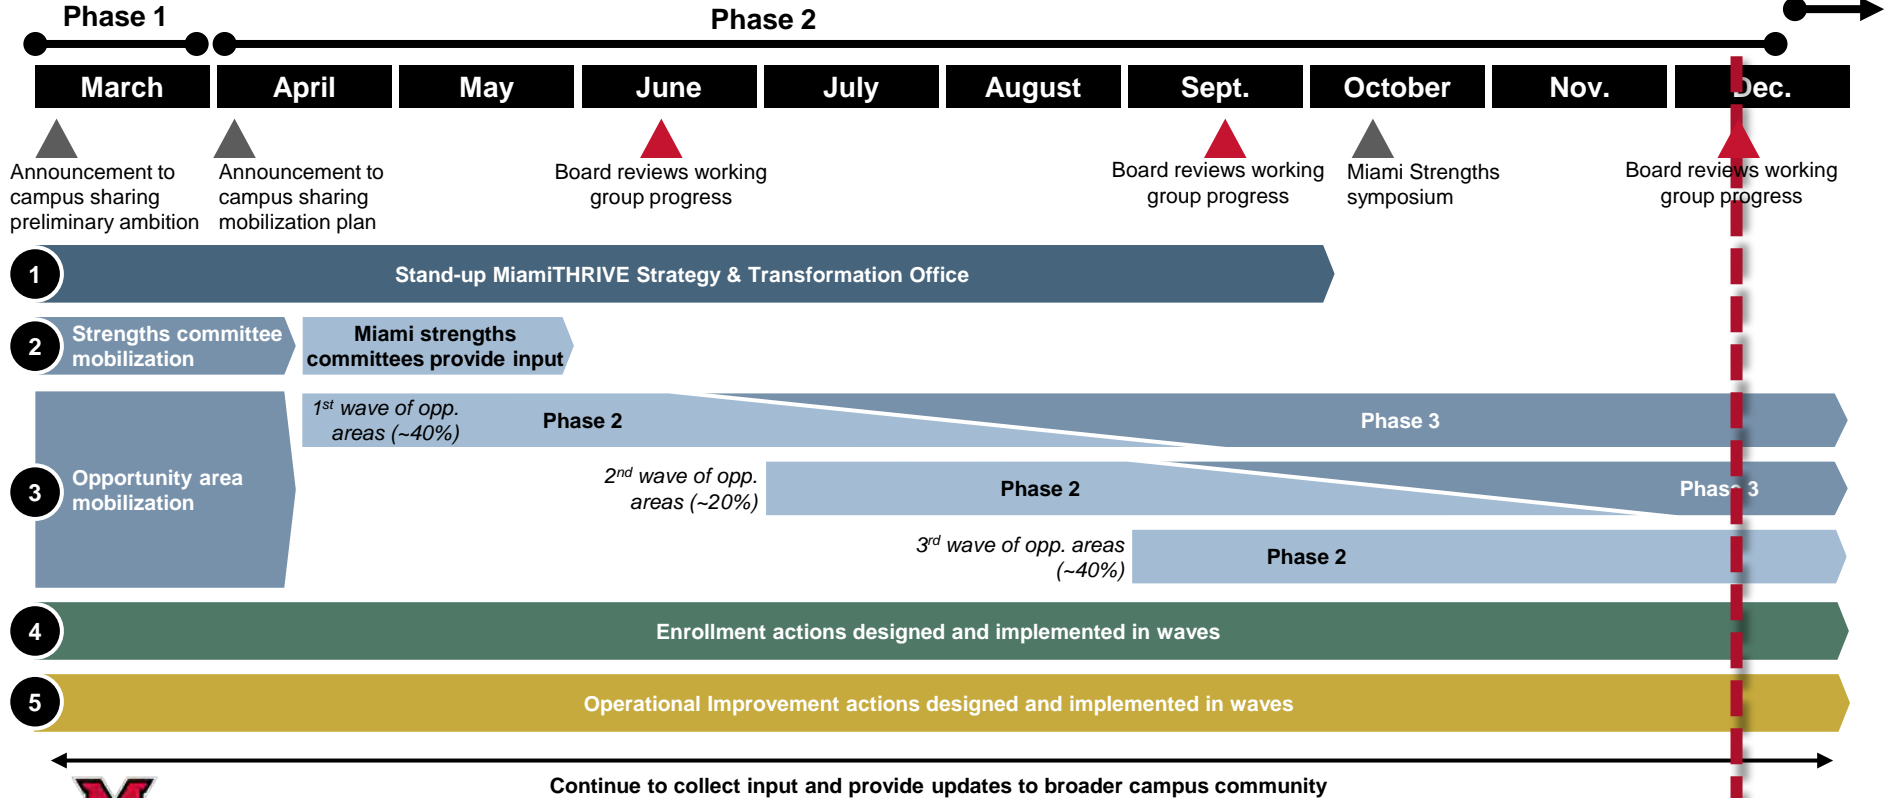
Phase 1

Phase 2

| March | April | May | June | July | August | Sept. | October | Nov. | Dec. |
|---|---|---|---|---|---|---|---|---|---|

Announcement to campus sharing preliminary ambition

Announcement to campus sharing mobilization plan

Board reviews working group progress

Board reviews working group progress

Miami Strengths symposium

Board reviews working group progress

1 Stand-up MiamiTHRIVE Strategy & Transformation Office

2 Strengths committee mobilization

Miami strengths committees provide input

3 Opportunity area mobilization

$1^{st}$ wave of opp. areas (~40%)

Phase 2

Phase 3

$2^{nd}$ wave of opp. areas (~20%)

Phase 2

Phase 3

$3^{rd}$ wave of opp. areas (~40%)

Phase 2

4 Enrollment actions designed and implemented in waves

5 Operational Improvement actions designed and implemented in waves

Continue to collect input and provide updates to broader campus community